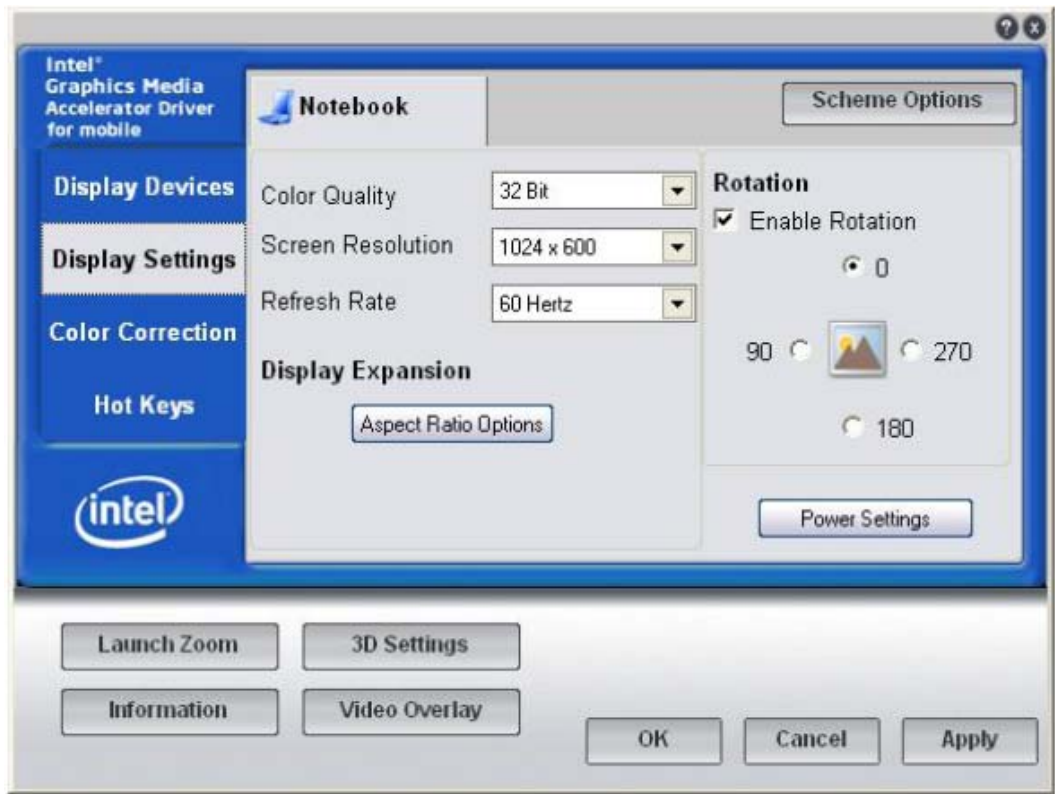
Intel®
Graphics Media
Accelerator Driver
for mobile

Display Devices

Display Settings

Color Correction

Hot Keys

intel

Notebook

Scheme Options

Color Quality
32 Bit

Screen Resolution
1024 x 600

Refresh Rate
60 Hertz

Display Expansion

Aspect Ratio Options

Rotation

Enable Rotation

0

90

270

180

Power Settings

Launch Zoom

3D Settings

Information

Video Overlay

OK

Cancel

Apply